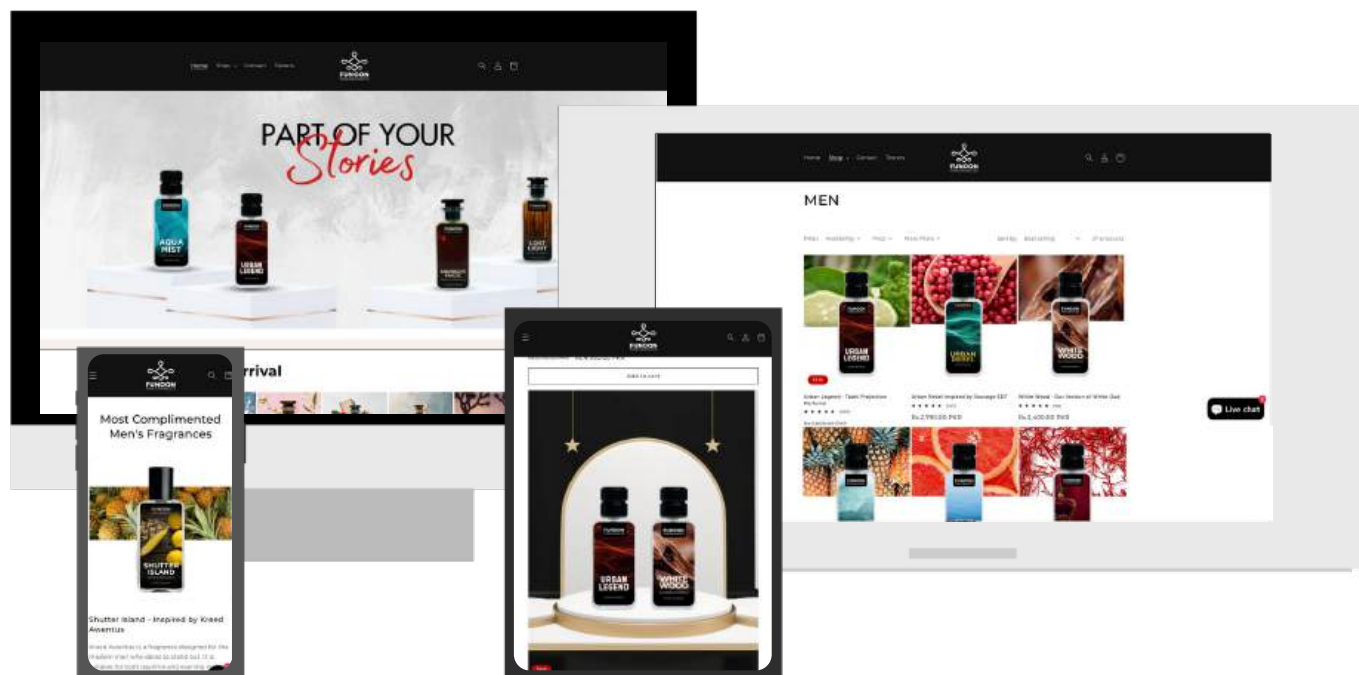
Home Shop Contact Stores

FUNOON

PART OF YOUR Stories

AQUA MIST

URBAN LEGEND

LOST LIGHT

rrival

FUNOON

Most Complimented Men's Fragrances

SHUTTER ISLAND

Shutter Island - Inspired by Kreed Aventus

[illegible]

ADD TO CART

URBAN LEGEND

WHITE WOOD

Home Shop Contact Stores

MEN

URBAN LEGEND

URBAN DESERT

WHITE WOOD

Urban Legend - Tabit Projection Perfume

Urban Desert Inspired by Sauvage EDT

White Wood - Our Version of White Oud

Rs.2,990.00 PKR

Rs.2,400.00 PKR

Live chat